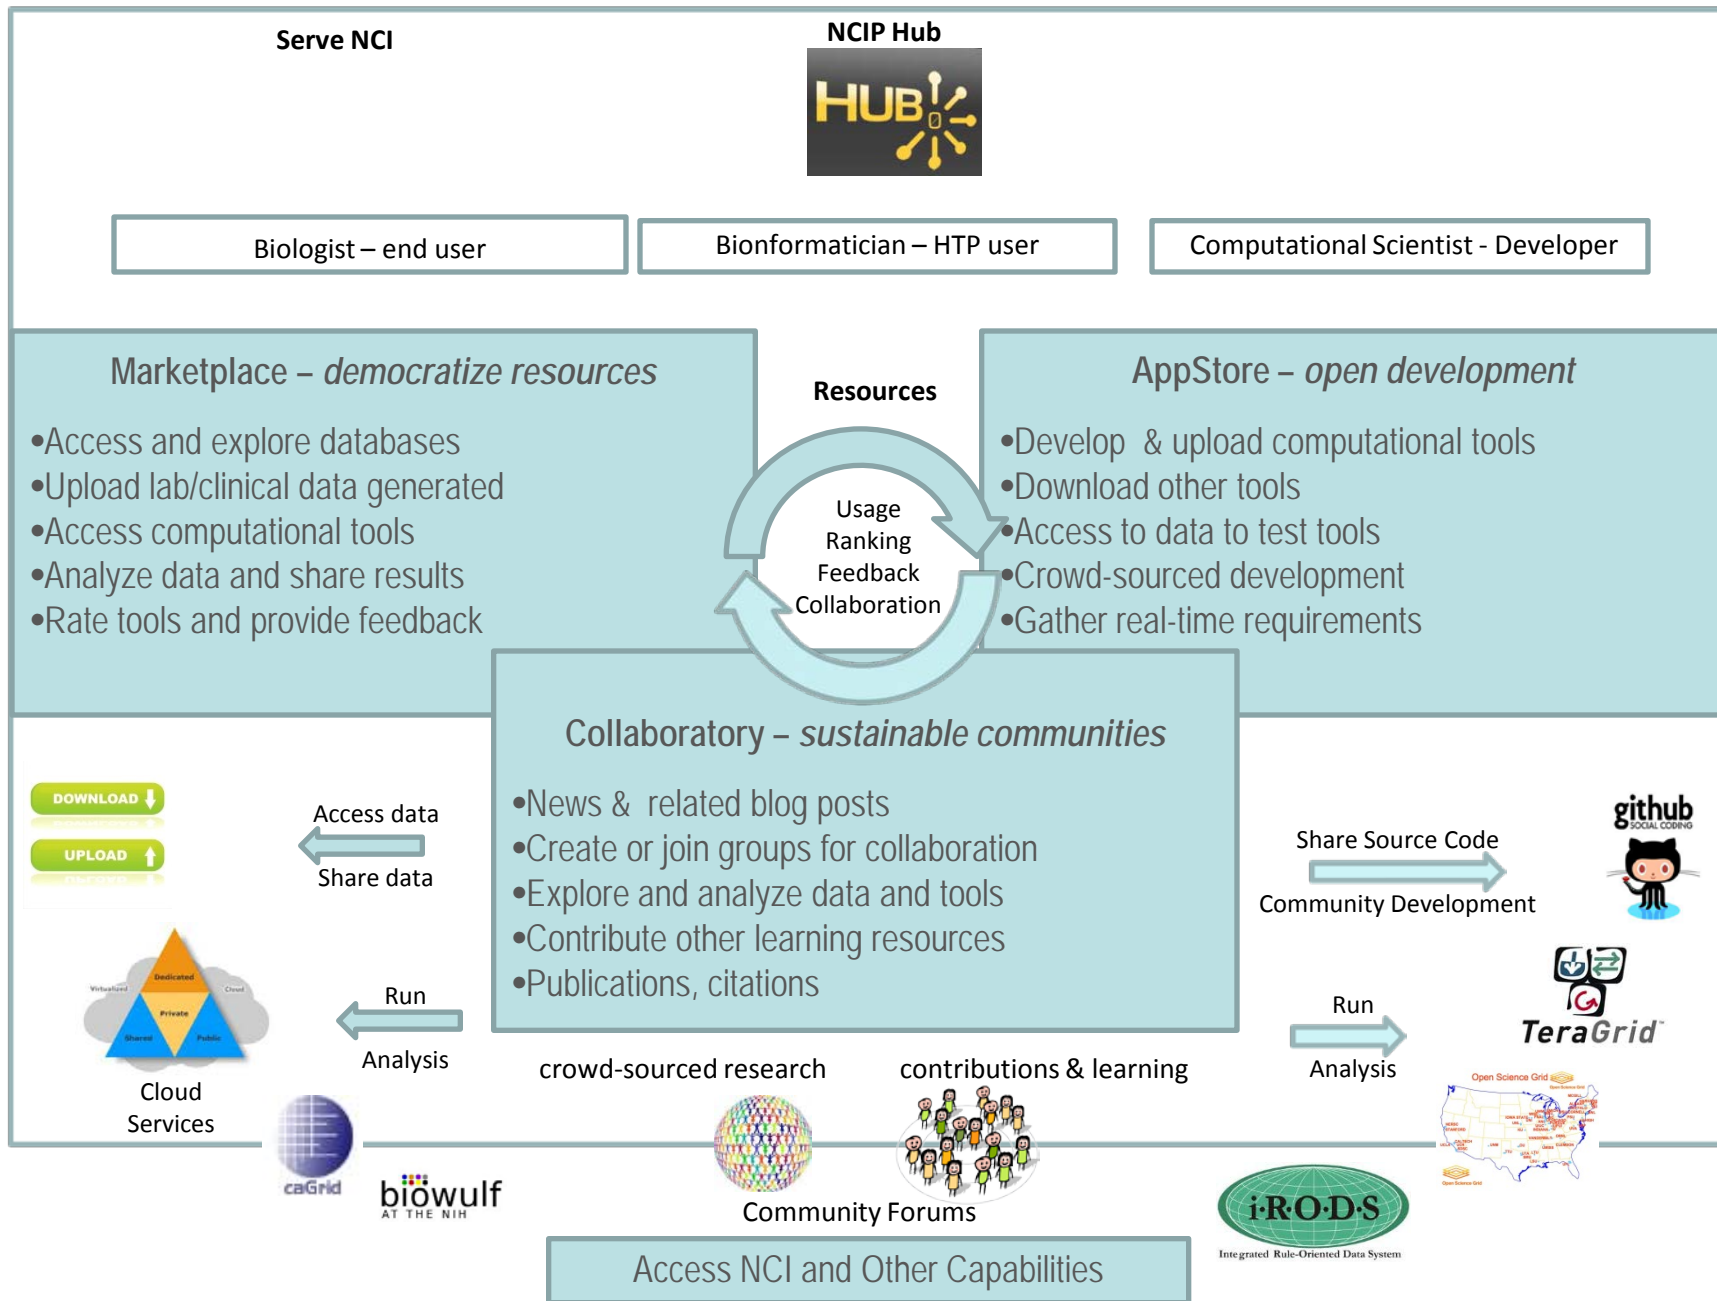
Serve NCI

NCIP Hub

HUB

Biologist – end user

Bionformatician – HTP user

Computational Scientist - Developer

Marketplace – *democratize resources*

•Access and explore databases
•Upload lab/clinical data generated
•Access computational tools
•Analyze data and share results
•Rate tools and provide feedback

Resources

Usage
Ranking
Feedback
Collaboration

AppStore – *open development*

•Develop & upload computational tools
•Download other tools
•Access to data to test tools
•Crowd-sourced development
•Gather real-time requirements

Collaboratory – *sustainable communities*

•News & related blog posts
•Create or join groups for collaboration
•Explore and analyze data and tools
•Contribute other learning resources
•Publications, citations

DOWNLOAD

UPLOAD

Access data

Share data

Dedicated

Virtualized

Cloud

Private

Shared

Public

Run

Analysis

Cloud Services

caGrid

biowulf AT THE NIH

crowd-sourced research

contributions & learning

Community Forums

Share Source Code

Community Development

github SOCIAL CODING

Run

Analysis

TeraGrid

Open Science Grid

iRODS
Integrated Rule-Oriented Data System

Access NCI and Other Capabilities